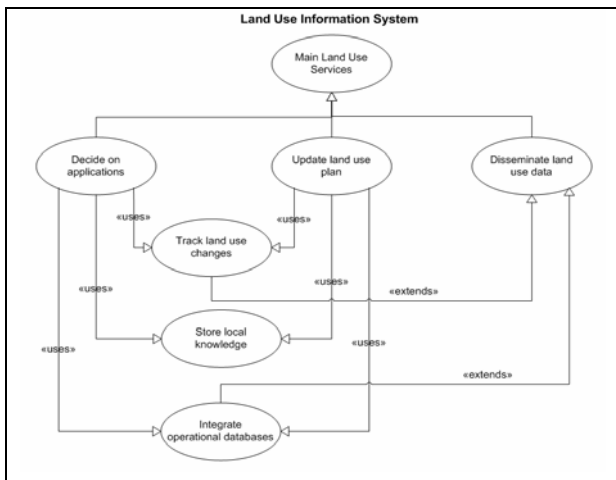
Land Use Information System

Main Land Use Services

Decide on applications

Update land use plan

Disseminate land use data

«uses»

«uses»

Track land use changes

«uses»

«uses»

«extends»

Store local knowledge

«uses»

«uses»

«extends»

Integrate operational databases